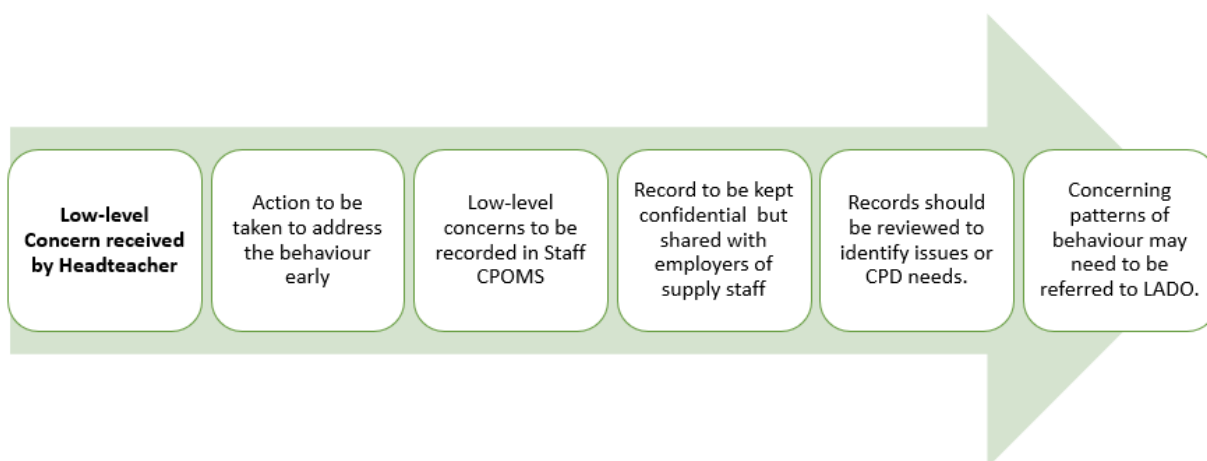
Low-level Concern received by Headteacher

Action to be taken to address the behaviour early

Low-level concerns to be recorded in Staff CPOMS

Record to be kept confidential but shared with employers of supply staff

Records should be reviewed to identify issues or CPD needs.

Concerning patterns of behaviour may need to be referred to LADO.